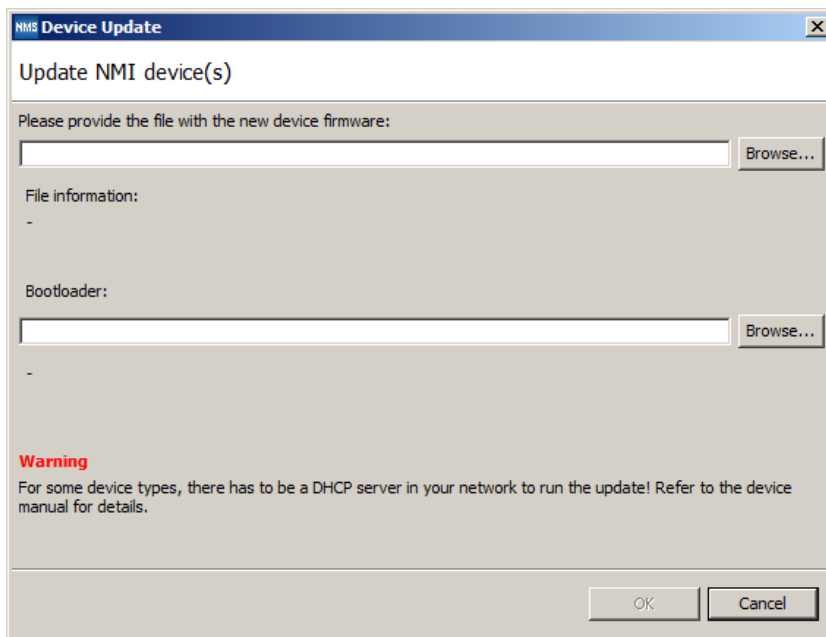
NMS Device Update

X

Update NMI device(s)

Please provide the file with the new device firmware:

Browse...

File information:

-

Bootloader:

Browse...

-

Warning

For some device types, there has to be a DHCP server in your network to run the update! Refer to the device manual for details.

OK

Cancel